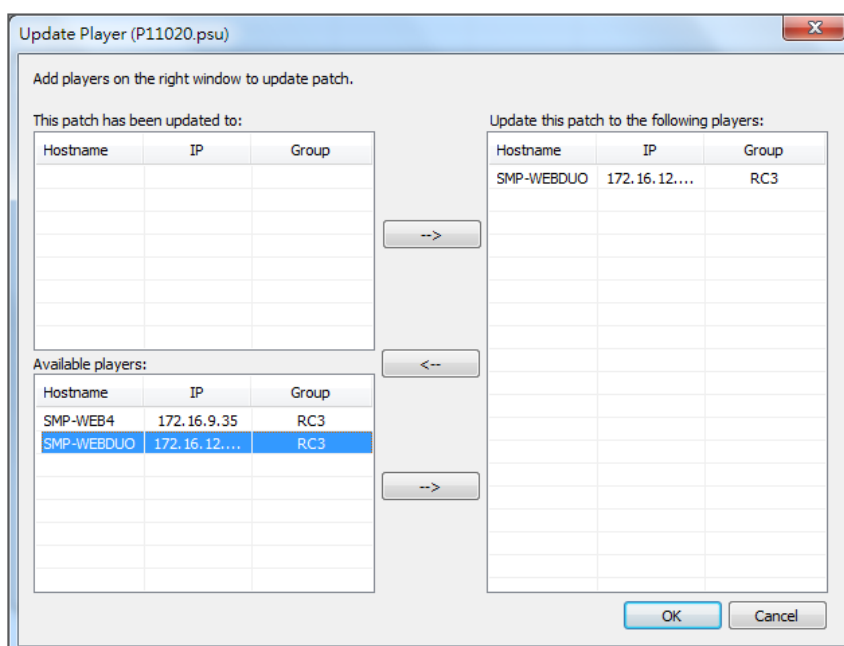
Update Player (P11020.psu)

Add players on the right window to update patch.

This patch has been updated to:

| Hostname | IP | Group |
|---|---|---|

Available players:

| Hostname | IP | Group |
|---|---|---|
| SMP-WEB4 | 172.16.9.35 | RC3 |
| SMP-WEBDUO | 172.16.12.... | RC3 |

-->

<--

-->

Update this patch to the following players:

| Hostname | IP | Group |
|---|---|---|
| SMP-WEBDUO | 172.16.12.... | RC3 |

OK

Cancel